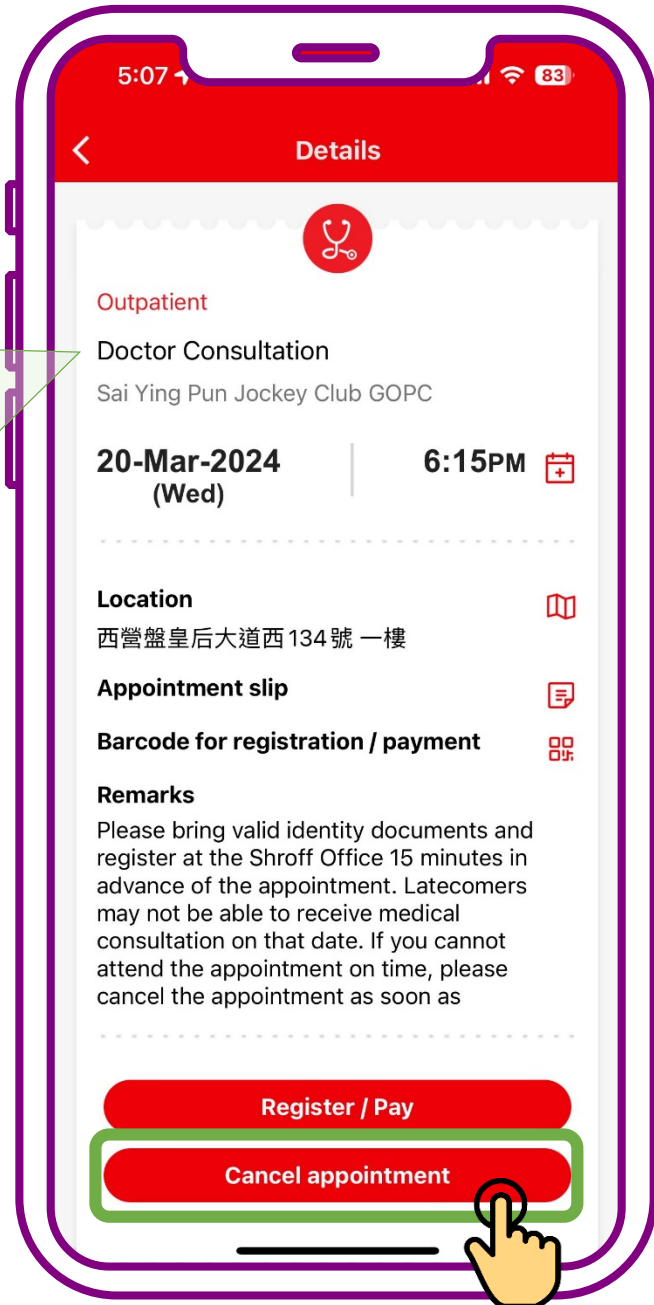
5:07

83

Details

Outpatient

Doctor Consultation

Sai Ying Pun Jockey Club GOPC

20-Mar-2024
(Wed)

6:15PM

Location

西營盤皇后大道西134號 一樓

Appointment slip

Barcode for registration / payment

Remarks

Please bring valid identity documents and register at the Shroff Office 15 minutes in advance of the appointment. Latecomers may not be able to receive medical consultation on that date. If you cannot attend the appointment on time, please cancel the appointment as soon as

Register / Pay

Cancel appointment